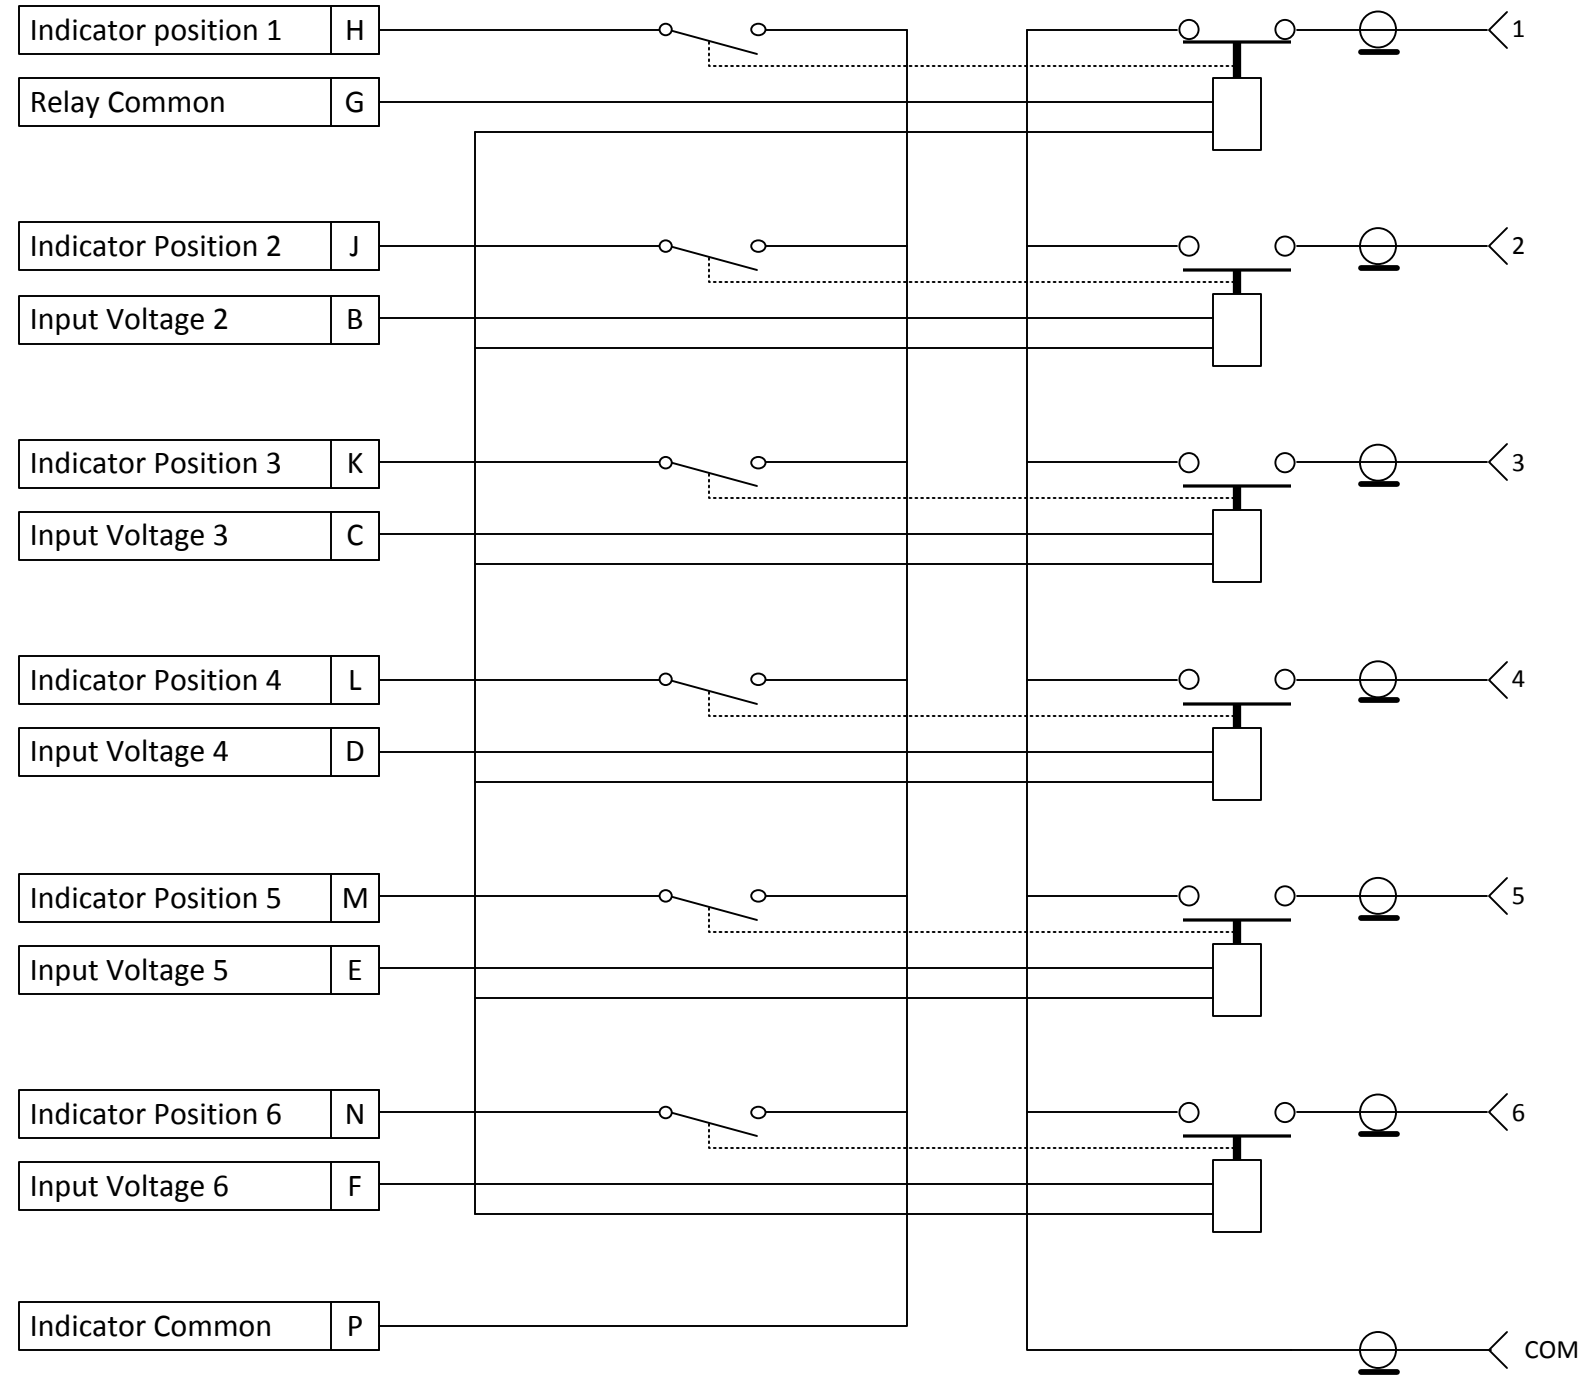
| Indicator position 1 | H |
|---|---|
| Relay Common | G |
| Indicator Position 2 | J |
| Input Voltage 2 | B |
| Indicator Position 3 | K |
| Input Voltage 3 | C |
| Indicator Position 4 | L |
| Input Voltage 4 | D |
| Indicator Position 5 | M |
| Input Voltage 5 | E |
| Indicator Position 6 | N |
| Input Voltage 6 | F |
| Indicator Common | P |

1
2
3
4
5
6
COM